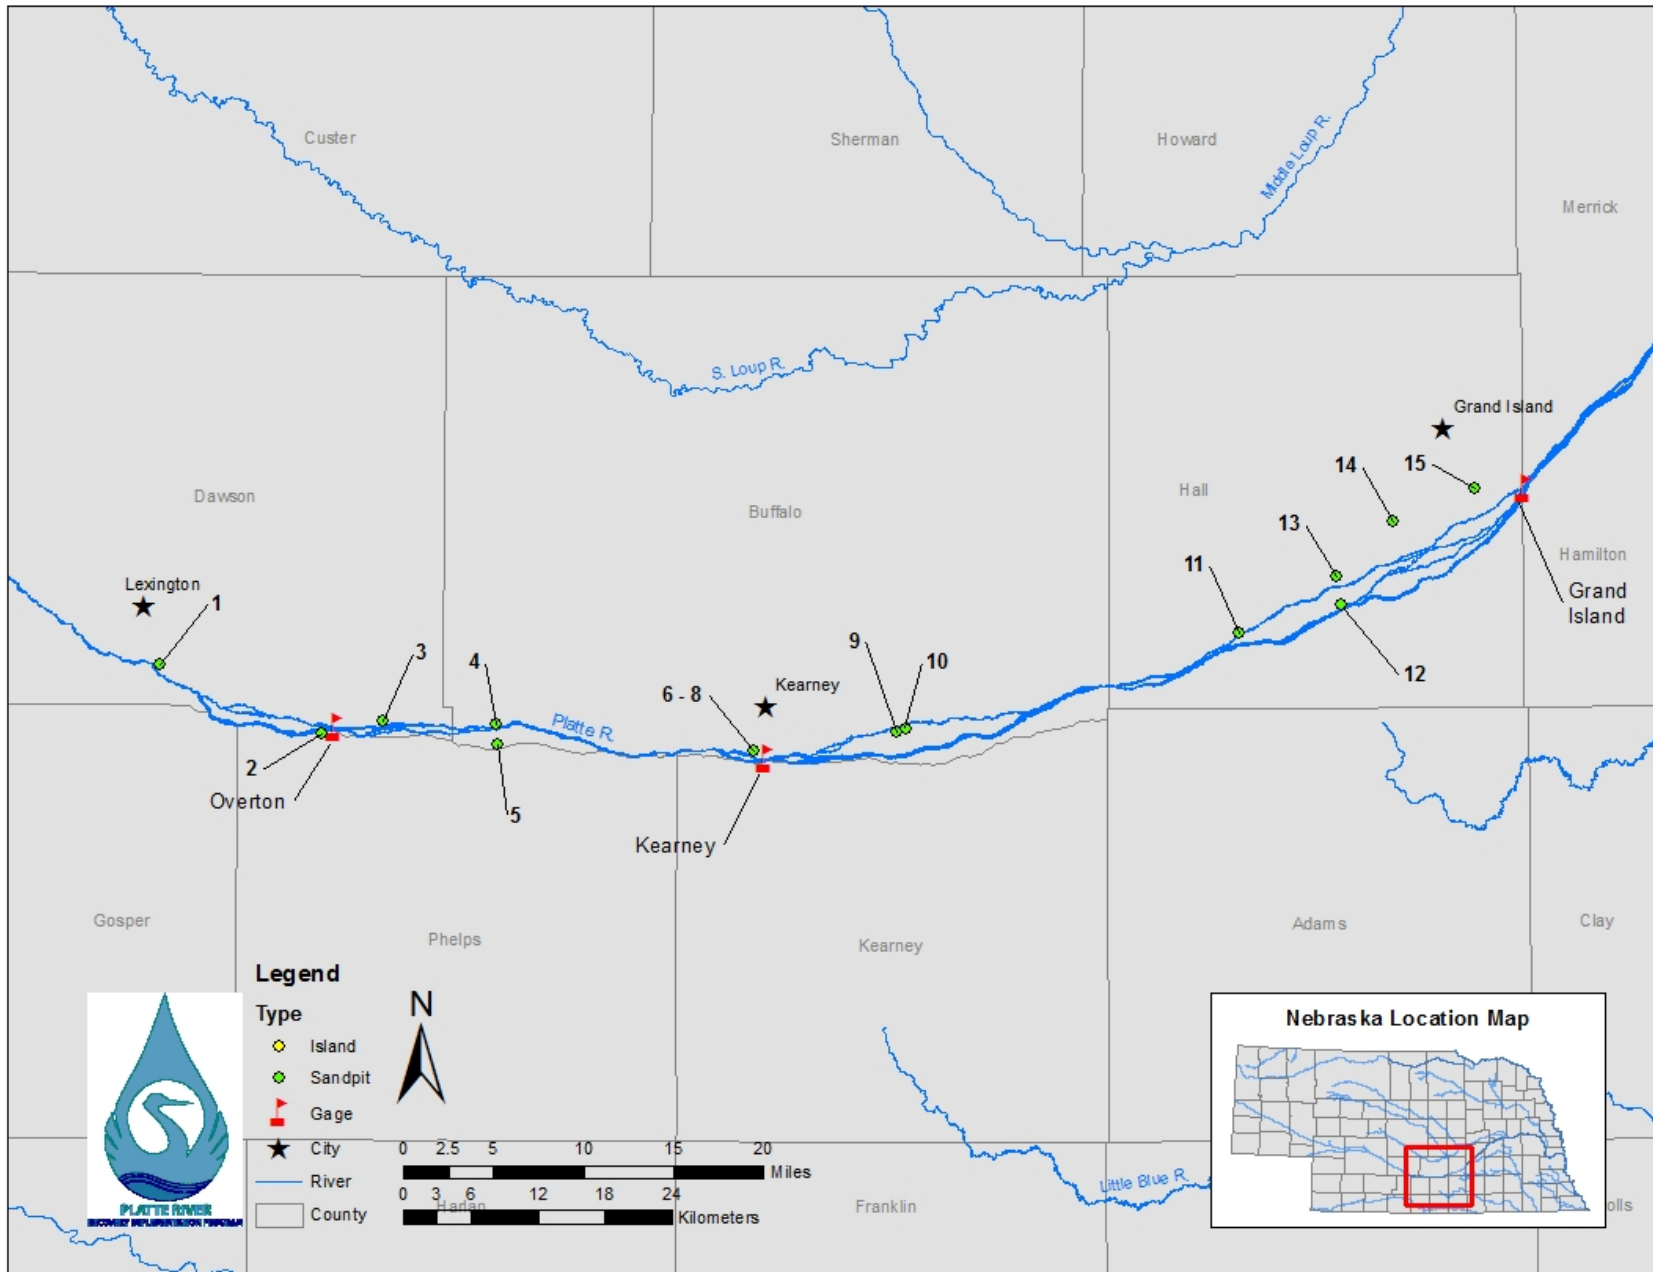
Custer
Sherman
Howard
Middle Loup R.
Merrick
S. Loup R.
Grand Island
14
15
Dawson
Buffalo
Hall
13
Hamilton
11
Grand Island
Lexington
1
3
4
9
10
12
6 - 8
Kearney
Platte R.
2
Overton
5
Kearney
Gosper
Phelps
Kearney
Adams
Clay
Legend
Type
Island
Sandpit
Gage
City
River
County
N
0 2.5 5 10 15 20 Miles
0 3 6 12 18 24 Kilometers
Harlan
Franklin
Little Blue R.
Nebraska Location Map
olls
PLATTE RIVER